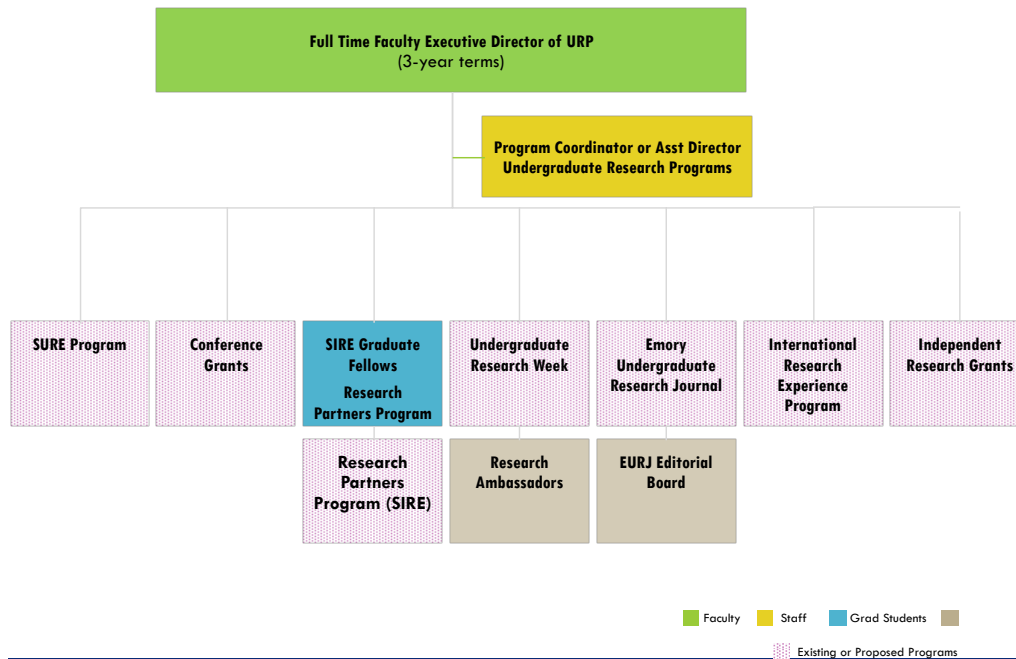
Full Time Faculty Executive Director of URP
(3-year terms)

Program Coordinator or Asst Director
Undergraduate Research Programs

SURE Program

Conference Grants

SIRE Graduate Fellows
Research Partners Program

Undergraduate Research Week

Emory Undergraduate Research Journal

International Research Experience Program

Independent Research Grants

Research Partners Program (SIRE)

Research Ambassadors

EURJ Editorial Board

Faculty
Staff
Grad Students

Existing or Proposed Programs